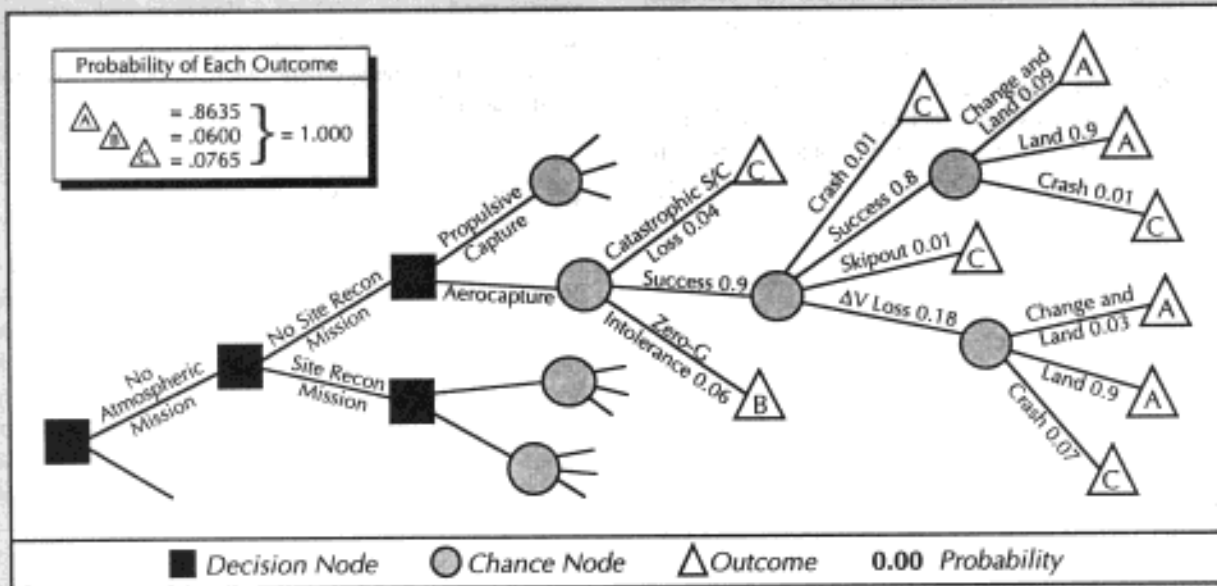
Probability of Each Outcome

A = .8635
B = .0600
C = .0765
} = 1.000

No Atmospheric Mission

No Site Recon Mission

Site Recon Mission

Propulsive Capture

Aerocapture

Catastrophic S/C Loss 0.04

Success 0.9

Zero-G Intolerance 0.06

C

B

Crash 0.01

Success 0.8

Skipout 0.01

ΔV Loss 0.18

C

C

Change and Land 0.09

Land 0.9

Crash 0.01

A

A

C

Change and Land 0.03

Land 0.9

Crash 0.07

A

A

C

Decision Node  Chance Node  Outcome  0.00 Probability